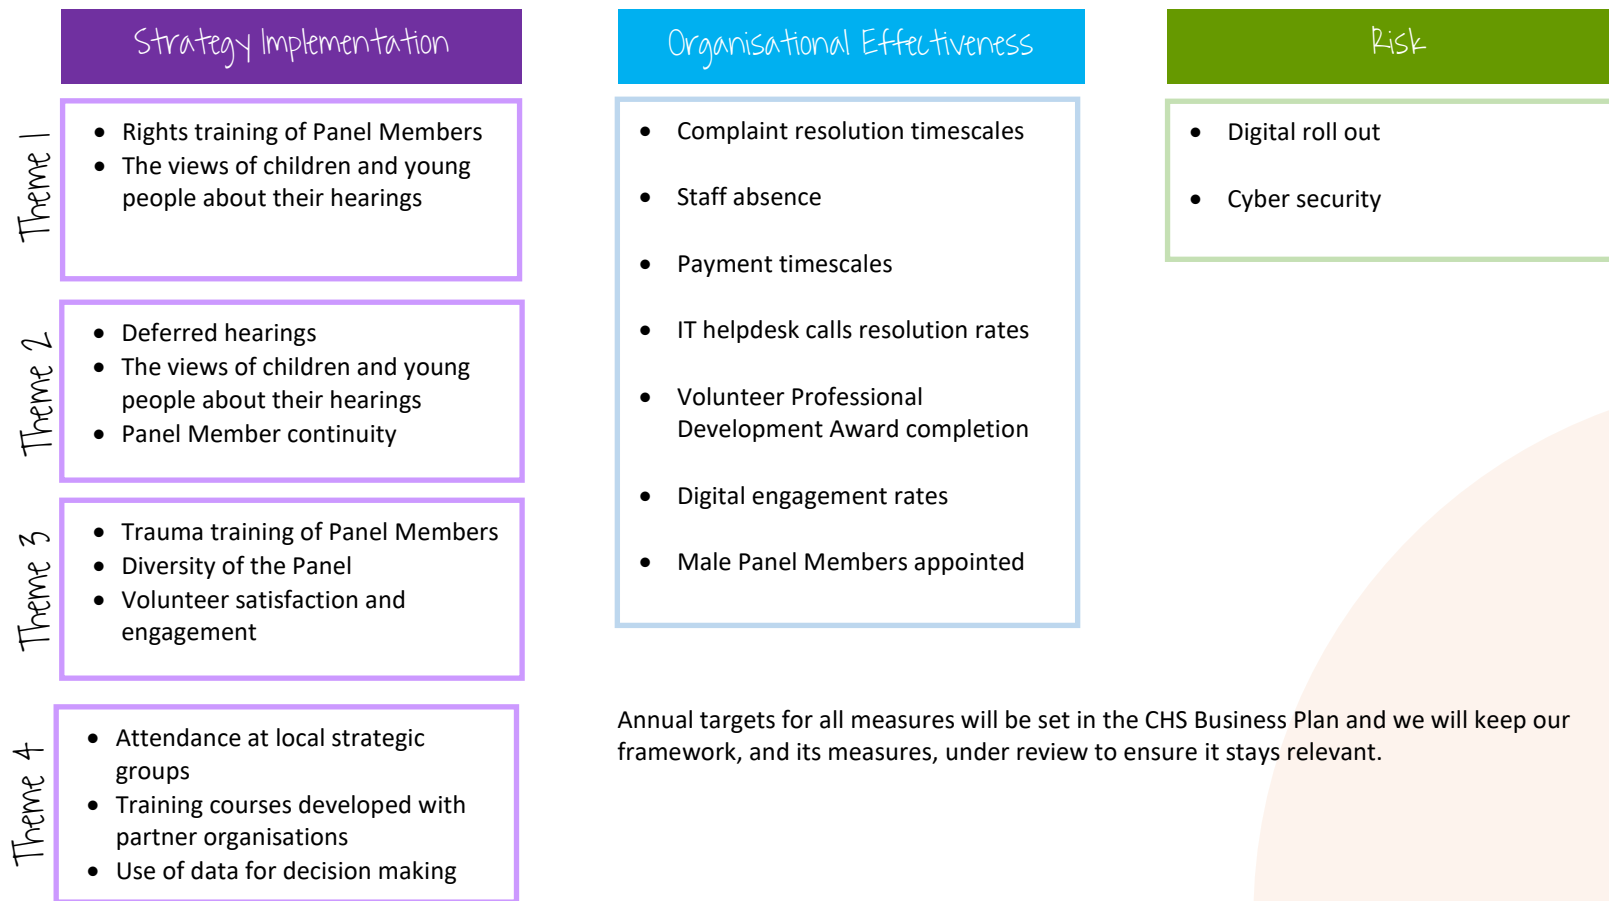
Strategy Implementation

Theme 1

- Rights training of Panel Members
- The views of children and young people about their hearings

Theme 2

- Deferred hearings
- The views of children and young people about their hearings
- Panel Member continuity

Theme 3

- Trauma training of Panel Members
- Diversity of the Panel
- Volunteer satisfaction and engagement

Theme 4

- Attendance at local strategic groups
- Training courses developed with partner organisations
- Use of data for decision making

Organisational Effectiveness

- Complaint resolution timescales
- Staff absence
- Payment timescales
- IT helpdesk calls resolution rates
- Volunteer Professional Development Award completion
- Digital engagement rates
- Male Panel Members appointed

Risk

- Digital roll out
- Cyber security

Annual targets for all measures will be set in the CHS Business Plan and we will keep our framework, and its measures, under review to ensure it stays relevant.